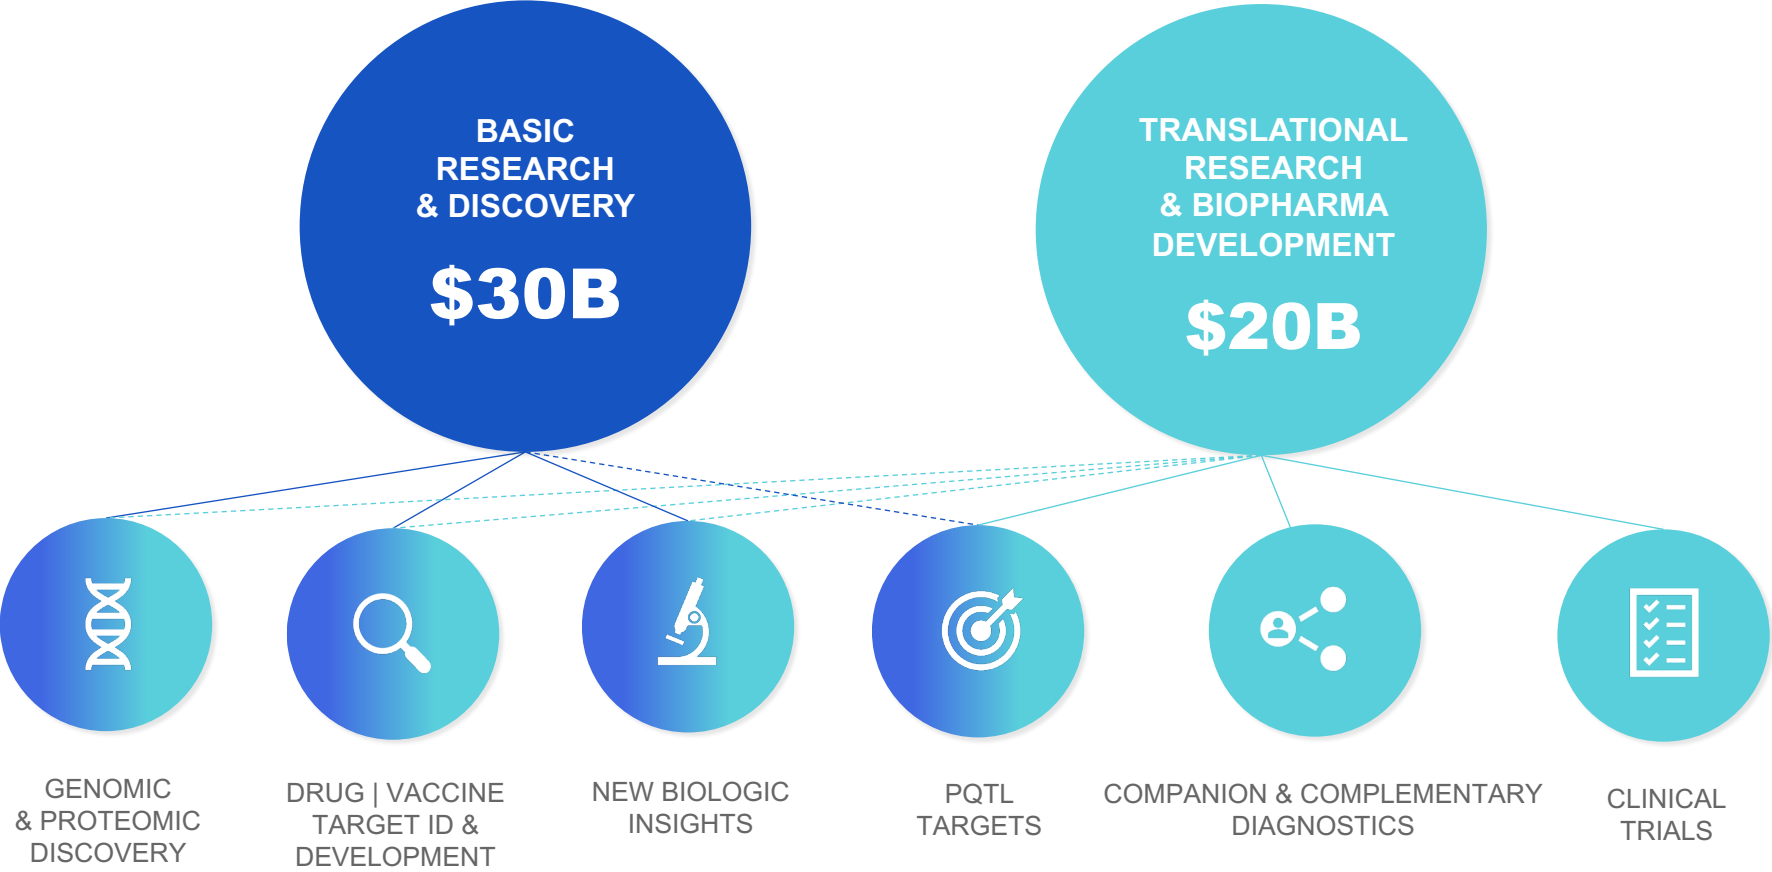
BASIC RESEARCH & DISCOVERY

$30B

TRANSLATIONAL RESEARCH & BIOPHARMA DEVELOPMENT

$20B

GENOMIC & PROTEOMIC DISCOVERY

DRUG | VACCINE TARGET ID & DEVELOPMENT

NEW BIOLOGIC INSIGHTS

PQTL TARGETS

COMPANION & COMPLEMENTARY DIAGNOSTICS

CLINICAL TRIALS